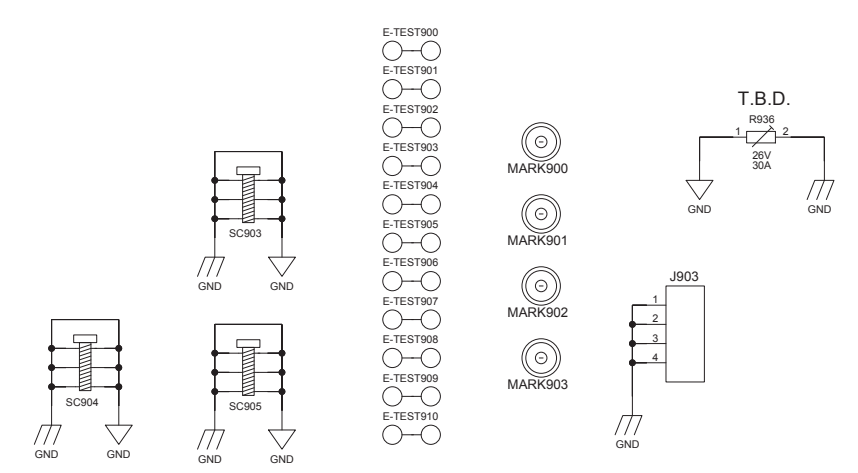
E-TEST900
E-TEST901
E-TEST902
E-TEST903
E-TEST904
E-TEST905
E-TEST906
E-TEST907
E-TEST908
E-TEST909
E-TEST910

SC903
GND GND

SC904
GND GND

SC905
GND GND

MARK900
MARK901
MARK902
MARK903

T.B.D.
R936
1 2
26V
30A
GND GND

J903
1
2
3
4
GND